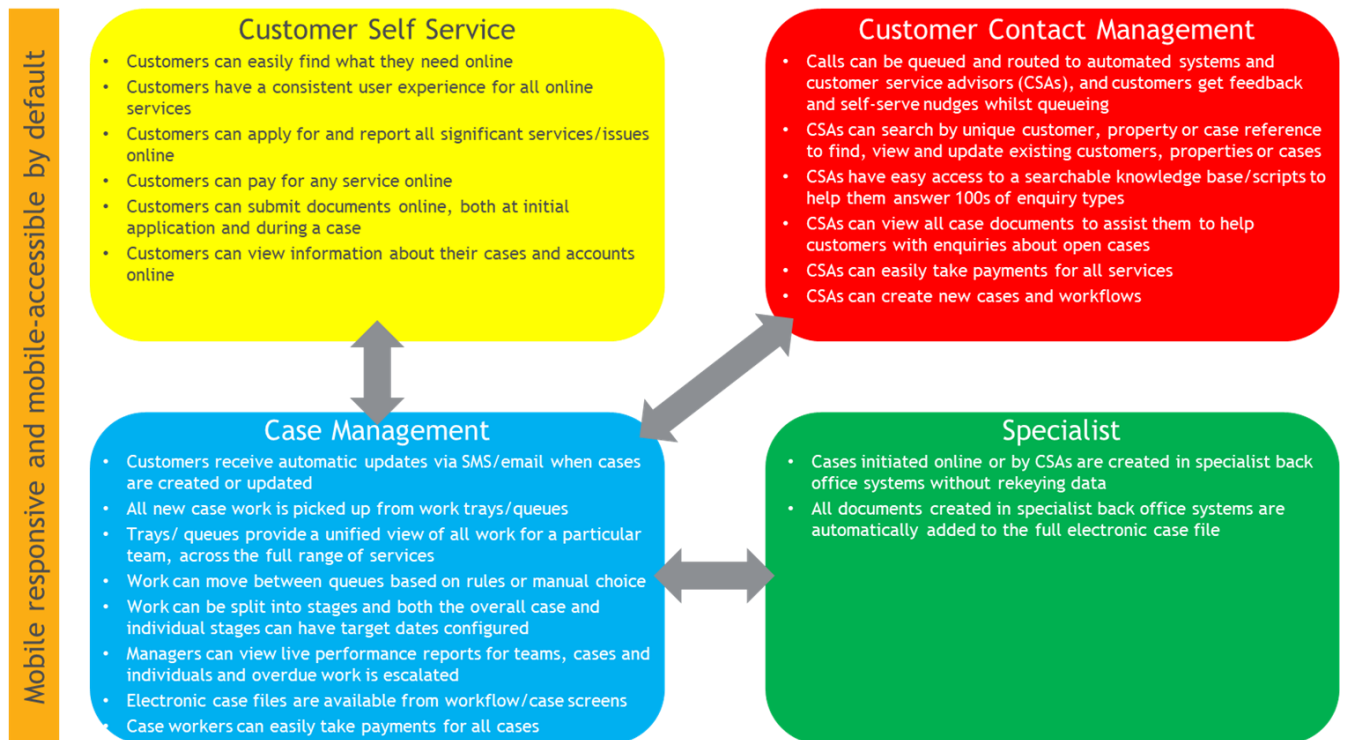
Mobile responsive and mobile-accessible by default

Customer Self Service
- Customers can easily find what they need online
- Customers have a consistent user experience for all online services
- Customers can apply for and report all significant services/issues online
- Customers can pay for any service online
- Customers can submit documents online, both at initial application and during a case
- Customers can view information about their cases and accounts online

Customer Contact Management
- Calls can be queued and routed to automated systems and customer service advisors (CSAs), and customers get feedback and self-serve nudges whilst queueing
- CSAs can search by unique customer, property or case reference to find, view and update existing customers, properties or cases
- CSAs have easy access to a searchable knowledge base/scripts to help them answer 100s of enquiry types
- CSAs can view all case documents to assist them to help customers with enquiries about open cases
- CSAs can easily take payments for all services
- CSAs can create new cases and workflows

Case Management
- Customers receive automatic updates via SMS/email when cases are created or updated
- All new case work is picked up from work trays/queues
- Trays/ queues provide a unified view of all work for a particular team, across the full range of services
- Work can move between queues based on rules or manual choice
- Work can be split into stages and both the overall case and individual stages can have target dates configured
- Managers can view live performance reports for teams, cases and individuals and overdue work is escalated
- Electronic case files are available from workflow/case screens
- Case workers can easily take payments for all cases

Specialist
- Cases initiated online or by CSAs are created in specialist back office systems without rekeying data
- All documents created in specialist back office systems are automatically added to the full electronic case file